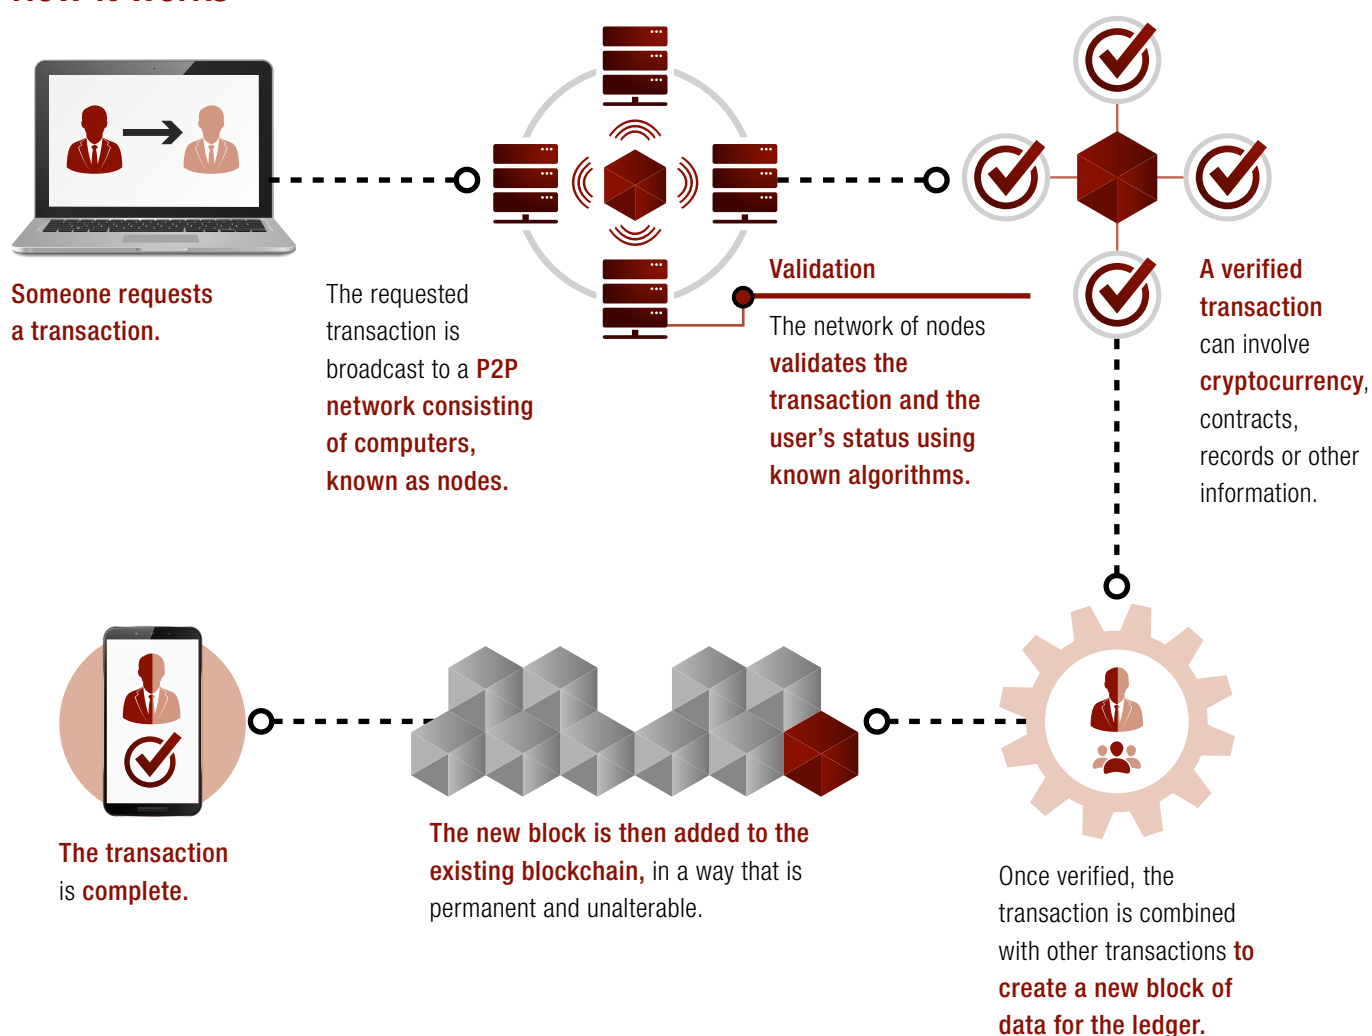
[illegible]

Someone requests a transaction.

The requested transaction is broadcast to a P2P network consisting of computers, known as nodes.

Validation

The network of nodes validates the transaction and the user's status using known algorithms.

A verified transaction can involve cryptocurrency, contracts, records or other information.

The transaction is complete.

The new block is then added to the existing blockchain, in a way that is permanent and unalterable.

Once verified, the transaction is combined with other transactions to create a new block of data for the ledger.